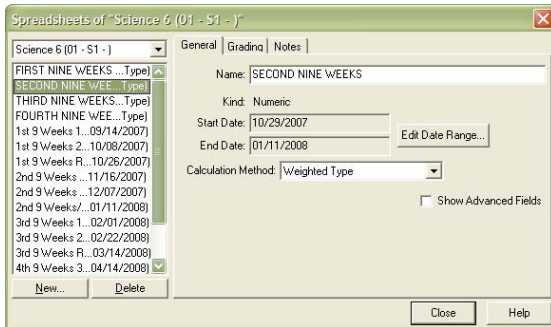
Spreadsheets of "Science 6 (01 - S1 - )"

Science 6 (01 - S1 - )

FIRST NINE WEEKS ...Type)
SECOND NINE WEE...Type)
THIRD NINE WEEKS...Type)
FOURTH NINE WEE...Type)
1st 9 Weeks 1...09/14/2007)
1st 9 Weeks 2...10/08/2007)
1st 9 Weeks R...10/26/2007)
2nd 9 Weeks ...11/16/2007)
2nd 9 Weeks ...12/07/2007)
2nd 9 Weeks/...01/11/2008)
3rd 9 Weeks 1...02/01/2008)
3rd 9 Weeks 2...02/22/2008)
3rd 9 Weeks R...03/14/2008)
4th 9 Weeks 3...04/14/2008)

New... Delete

General | Grading | Notes

Name: SECOND NINE WEEKS

Kind: Numeric

Start Date: 10/29/2007

End Date: 01/11/2008

Edit Date Range...

Calculation Method: Weighted Type

Show Advanced Fields

Close Help